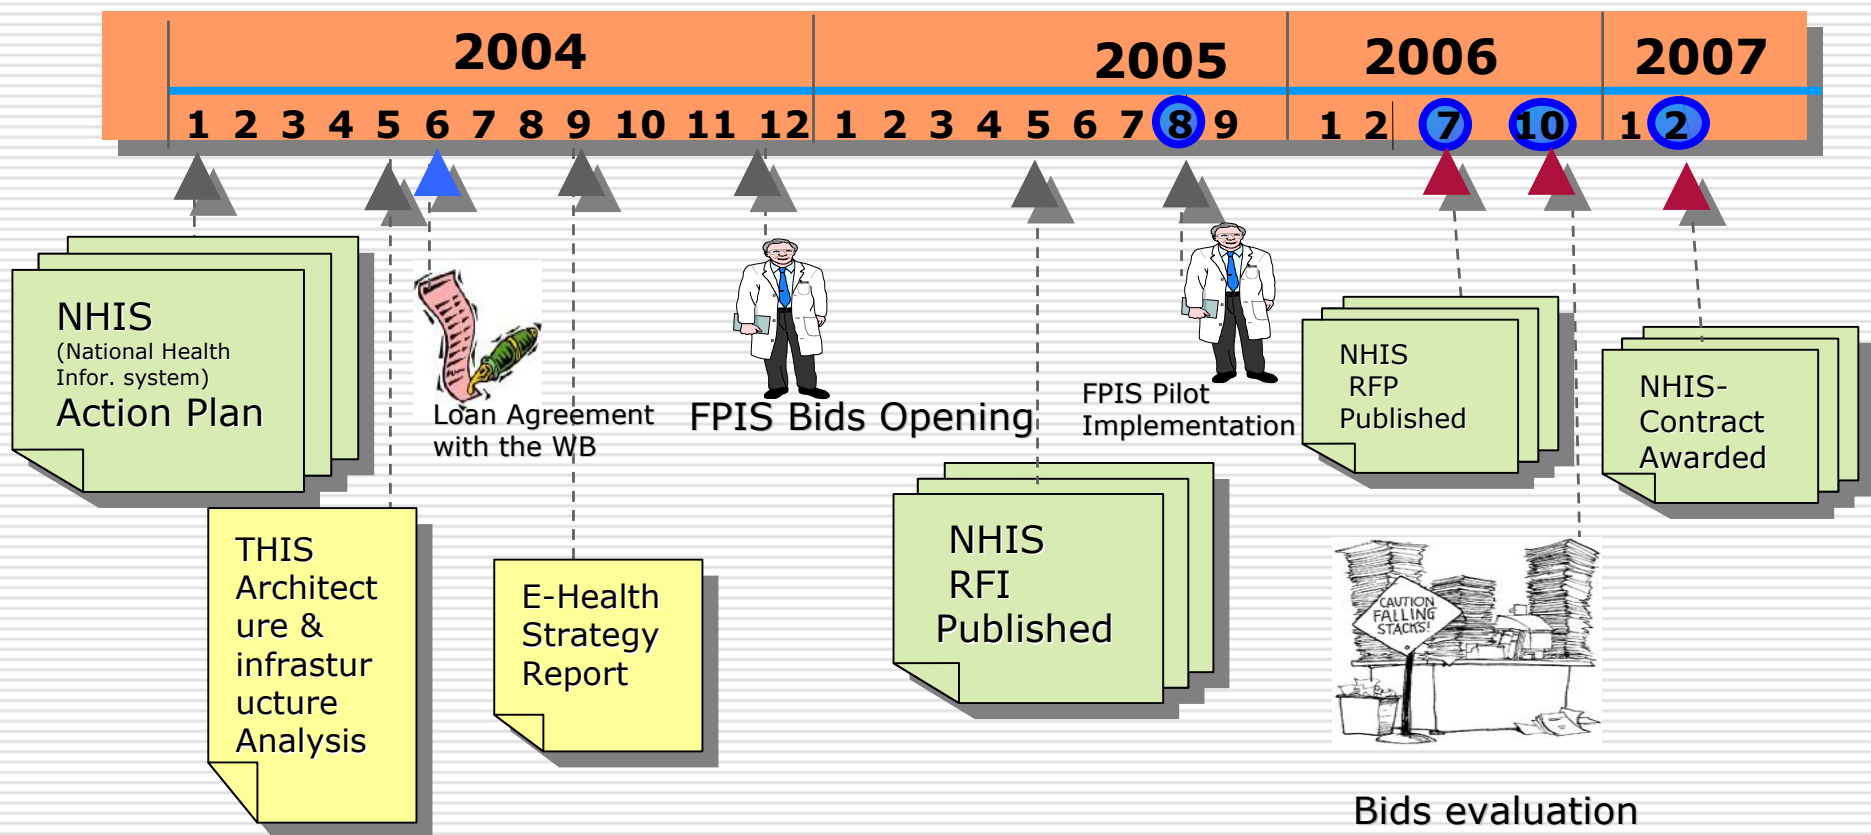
2004

2005

2006

2007

1 2 3 4 5 6 7 8 9 10 11 12 1 2 3 4 5 6 7 8 9 1 2 7 10 1 2

NHIS
(National Health Infor. system)
Action Plan

THIS Architecture & infrastructure Analysis

Loan Agreement with the WB

E-Health Strategy Report

FPIS Bids Opening

NHIS RFI Published

FPIS Pilot Implementation

NHIS RFP Published

CAUTION FALLING STACKS!

Bids evaluation

NHIS- Contract Awarded